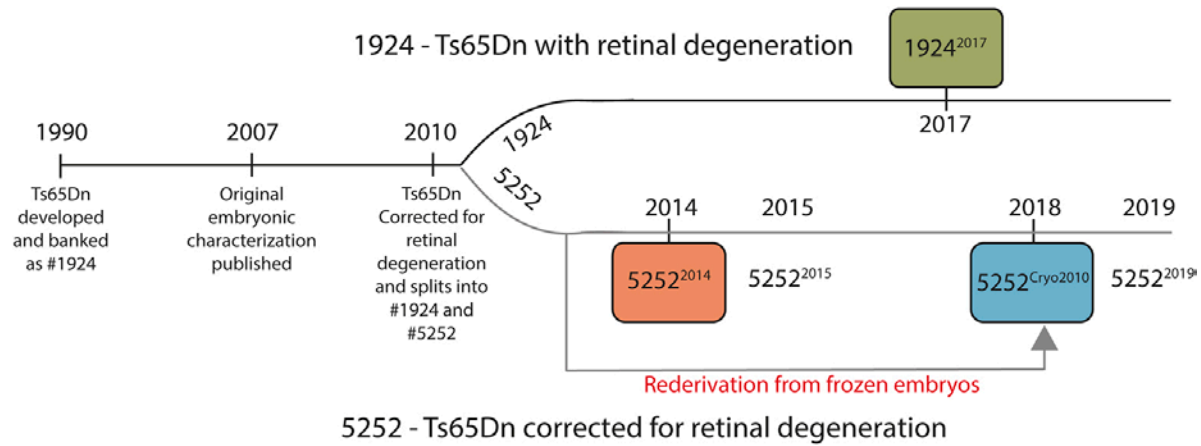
1924 - Ts65Dn with retinal degeneration

$1924^{2017}$

2017

1990

Ts65Dn developed and banked as #1924

2007

Original embryonic characterization published

2010

Ts65Dn Corrected for retinal degeneration and splits into #1924 and #5252

1924

5252

2014

$5252^{2014}$

2015

$5252^{2015}$

2018

$5252^{Cryo2010}$

2019

$5252^{2019}$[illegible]

Rederivation from frozen embryos

5252 - Ts65Dn corrected for retinal degeneration